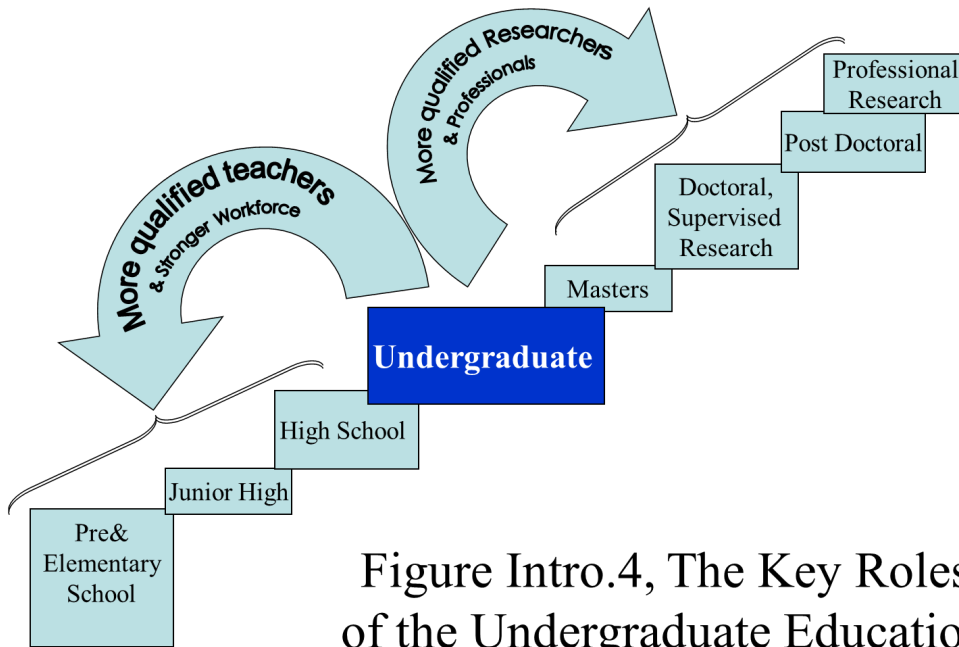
More qualified Researchers
& Professionals

More qualified teachers
& Stronger Workforce

Professional
Research

Post Doctoral

Doctoral,
Supervised
Research

Masters

Undergraduate

High School

Junior High

Pre&
Elementary
School

Figure Intro.4, The Key Role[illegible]
of the Undergraduate Educatio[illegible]